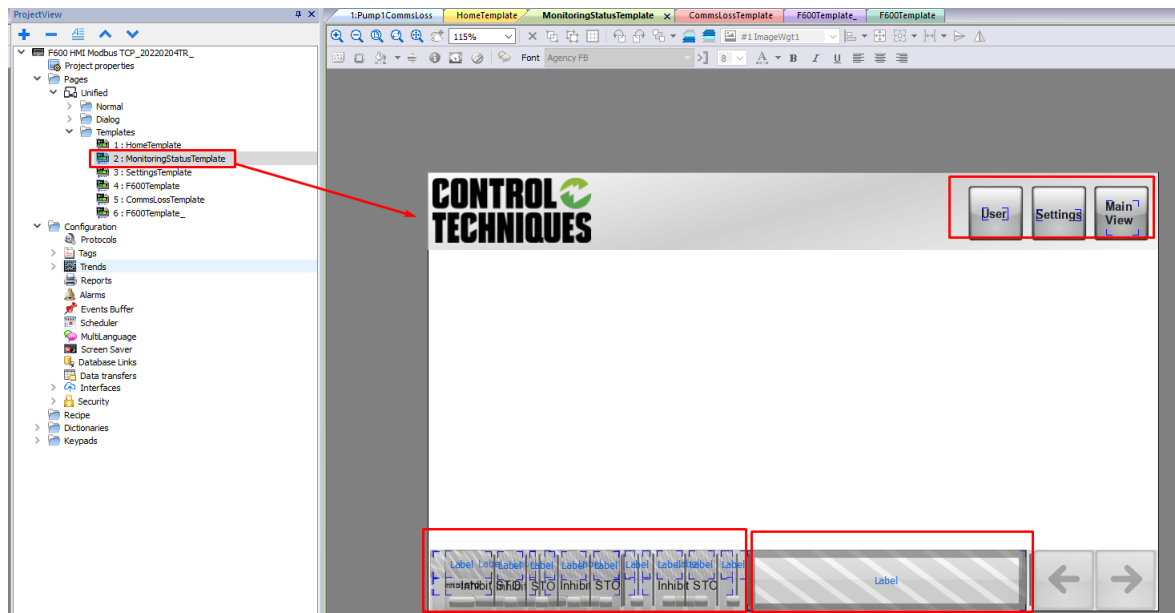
ProjectView

F600 HMI Modbus TCP_20220204TR_
Project properties
Pages
Unified
Normal
Dialog
Templates
1 : HomeTemplate
2 : MonitoringStatusTemplate
3 : SettingsTemplate
4 : F600Template
5 : CommsLossTemplate
6 : F600Template_
Configuration
Protocols
Tags
Trends
Reports
Alarms
Events Buffer
Scheduler
MultiLanguage
Screen Saver
Database Links
Data transfers
Interfaces
Security
Recipe
Dictionaries
Keypads

1:Pump1CommsLoss | HomeTemplate | MonitoringStatusTemplate | CommsLossTemplate | F600Template_ | F600Template

115%
#1 ImageWgt1
Font Agency FB
8

CONTROL TECHNIQUES

User
Settings
Main View

Label Label Label Label Label Label Label Label Label Label Label
Inhibit STO STO Inhibit STO Inhibit STO

Label